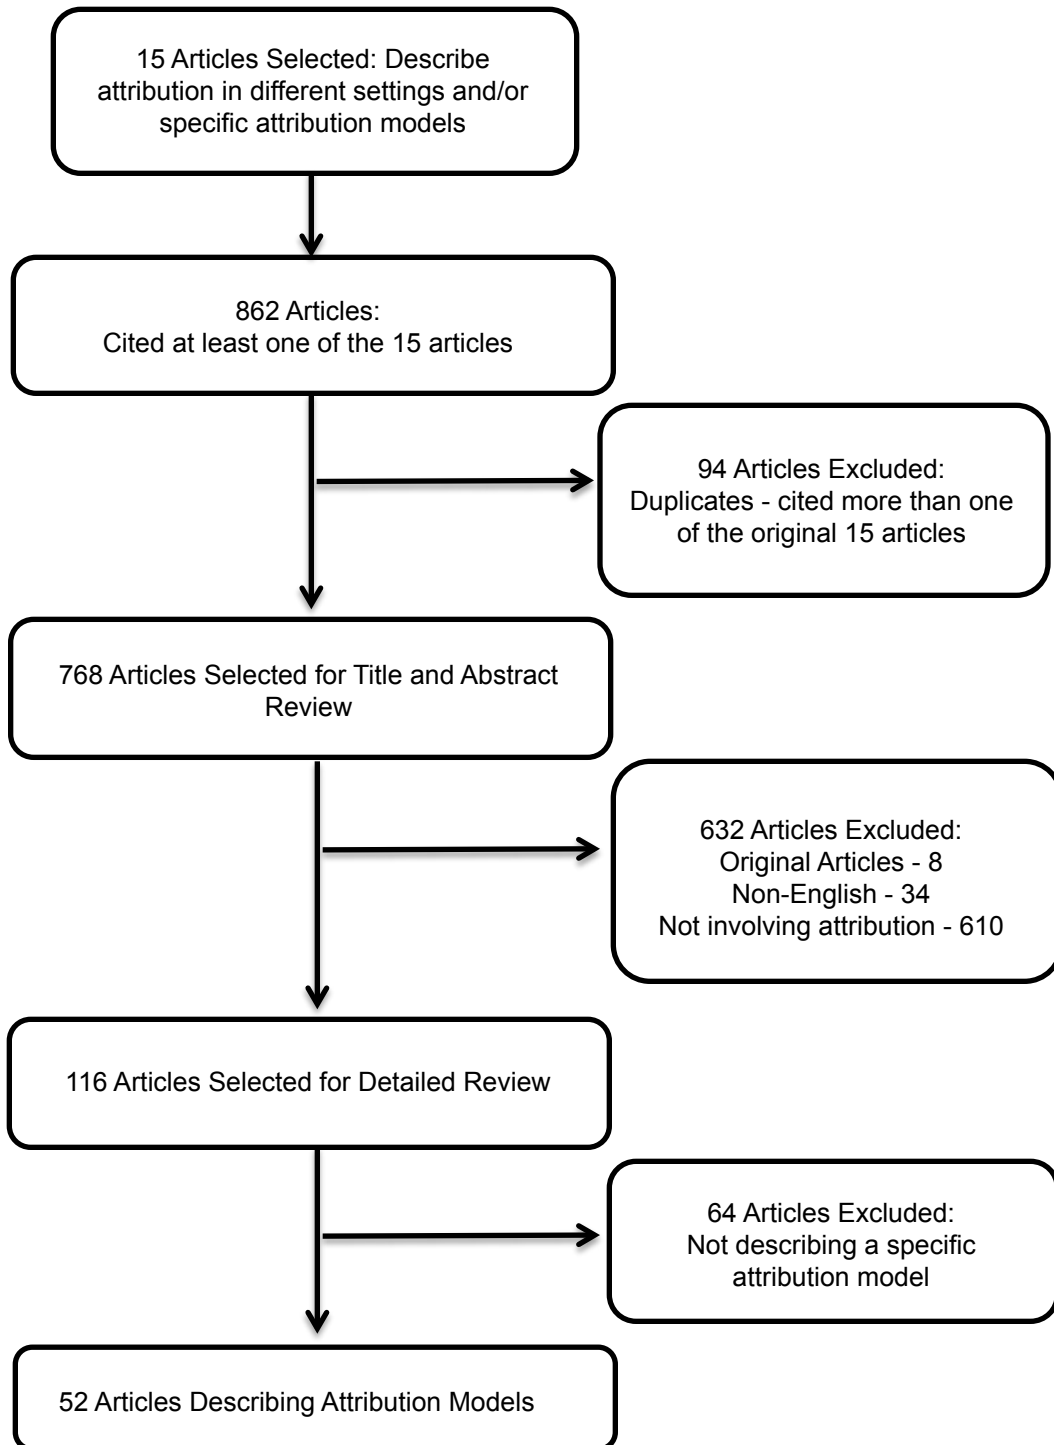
15 Articles Selected: Describe attribution in different settings and/or specific attribution models

862 Articles:
Cited at least one of the 15 articles

94 Articles Excluded:
Duplicates - cited more than one of the original 15 articles

768 Articles Selected for Title and Abstract Review

632 Articles Excluded:
Original Articles - 8
Non-English - 34
Not involving attribution - 610

116 Articles Selected for Detailed Review

64 Articles Excluded:
Not describing a specific attribution model

52 Articles Describing Attribution Models